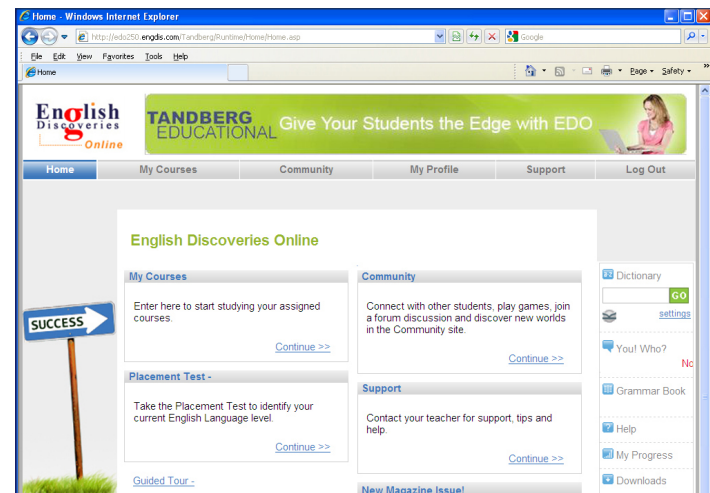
Home - Windows Internet Explorer

http://edo250.engdis.com/Tandberg/Runtime/Home/Home.asp

Google

File Edit View Favorites Tools Help

Home

Page ▾ Safety ▾

English Discoveries Online

TANDBERG EDUCATIONAL Give Your Students the Edge with EDO

Home | My Courses | Community | My Profile | Support | Log Out

English Discoveries Online

My Courses

Enter here to start studying your assigned courses.

Continue >>

Community

Connect with other students, play games, join a forum discussion and discover new worlds in the Community site.

Continue >>

Placement Test -

Take the Placement Test to identify your current English Language level.

Continue >>

Support

Contact your teacher for support, tips and help.

Continue >>

Guided Tour -

New Magazine Issue!

SUCCESS

Dictionary

GO

settings

You! Who?

Nc

Grammar Book

Help

My Progress

Downloads